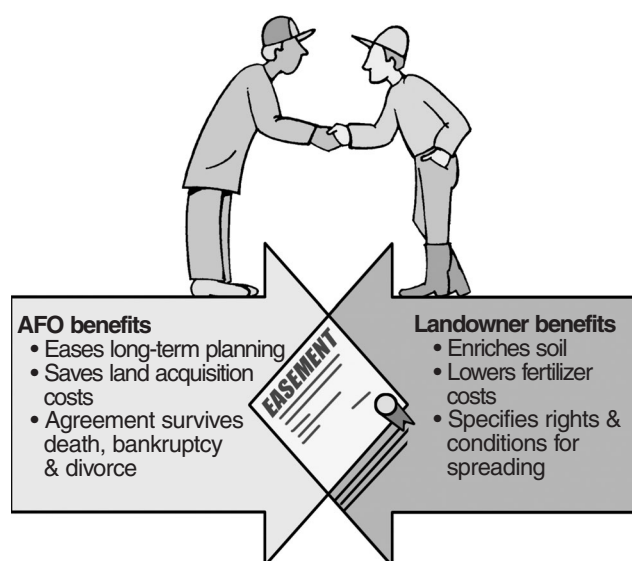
AFO benefits
• Eases long-term planning
• Saves land acquisition costs
• Agreement survives death, bankruptcy & divorce

EASEMENT

Landowner benefits
• Enriches soil
• Lowers fertilizer costs
• Specifies rights & conditions for spreading